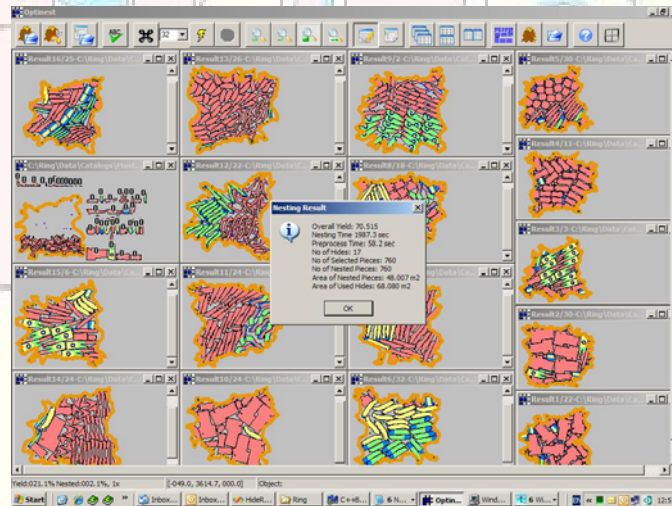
Optinest

32

Result16/25-C:\Ring\Data\

Result13/26-C:\Ring\Data\

Result9/2-C:\Ring\Data\Cat

Result5/30-C:\Ring\Dat

Result4/11-C:\Ring\Dat

-C:\Ring\Data\Catalogs\Mod

Result12/22-C:\Ring\Data\

Result8/18-C:\Ring\Data\

Result3/3-C:\Ring\Dat

Nesting Result

Overall Yield: 70.515
Nesting Time: 1987.3 sec
Preprocess Time: 58.2 sec
No of Hides: 17
No of Selected Pieces: 760
No of Nested Pieces: 760
Area of Nested Pieces: 48.007 m2
Area of Used Hides: 68.080 m2

OK

Result15/6-C:\Ring\Data\

Result11/24-C:\Ring\Data\

Result2/30-C:\Ring\Dat

Result14/24-C:\Ring\Data\

Result10/24-C:\Ring\Data\

Result6/32-C:\Ring\Data\Ca

Result1/22-C:\Ring\Dat

Yield:021.1% Nested:002.1%, 1x

[-049.0, 3614.7, 000.0]

Object:

Start

Inbox...

Inbox...

HideR...

Ring

C++B...

6 N...

Optin...

Wind...

6 Wi...

12:5